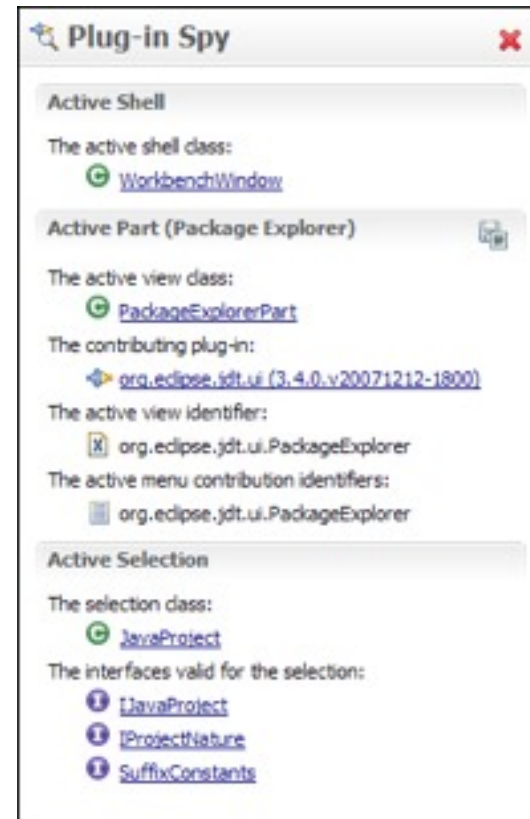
Plug-in Spy

Active Shell

The active shell class:

WorkbenchWindow

Active Part (Package Explorer)

The active view class:

PackageExplorerPart

The contributing plug-in:

org.eclipse.jdt.ui (3.4.0.v20071212-1800)

The active view identifier:

org.eclipse.jdt.ui.PackageExplorer

The active menu contribution identifiers:

org.eclipse.jdt.ui.PackageExplorer

Active Selection

The selection class:

JavaProject

The interfaces valid for the selection:

IJavaProject

IProjectNature

SuffixConstants